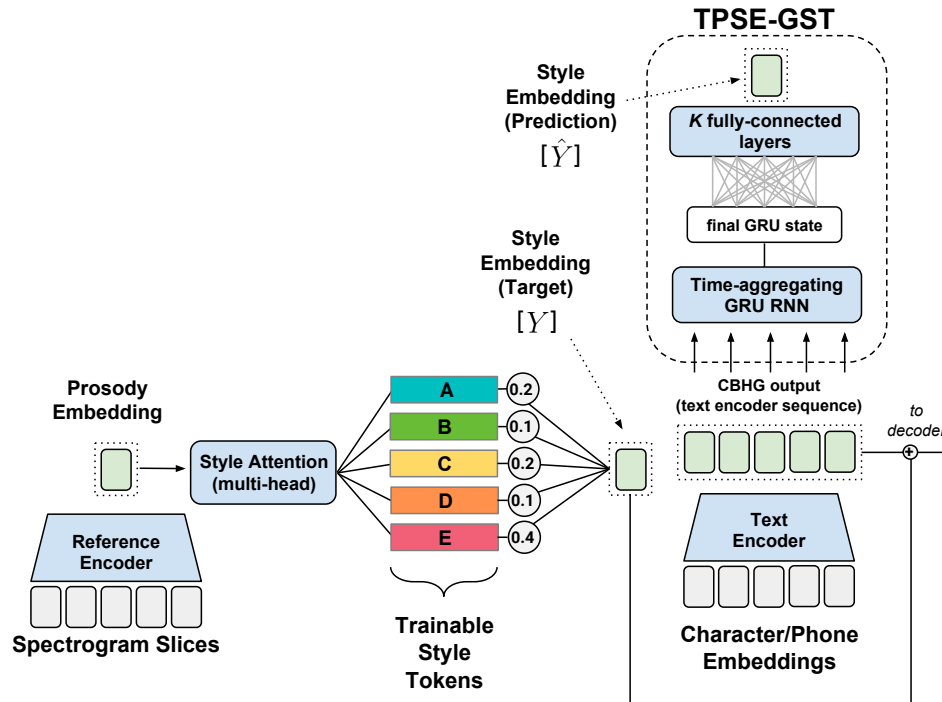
TPSE-GST

Style Embedding (Prediction)
$[\hat{Y}]$

*K* fully-connected layers

final GRU state

Time-aggregating GRU RNN

Style Embedding (Target)
$[Y]$

Prosody Embedding

Style Attention (multi-head)

A 0.2
B 0.1
C 0.2
D 0.1
E 0.4

CBHG output (text encoder sequence)

to decoder

Reference Encoder

Spectrogram Slices

Trainable Style Tokens

Text Encoder

Character/Phone Embeddings